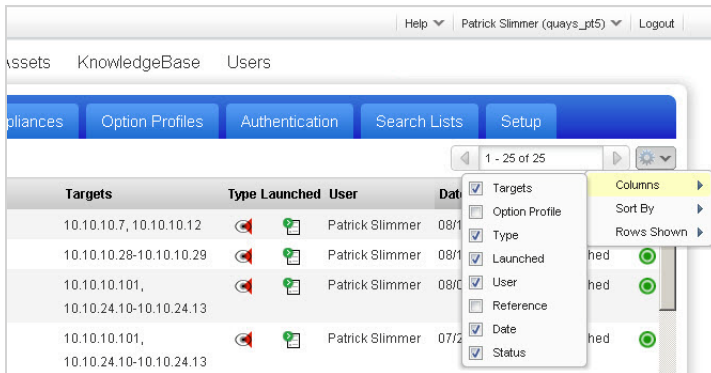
Help | Patrick Slimmer (quays_pt5) | Logout

ssets KnowledgeBase Users

pliances | Option Profiles | Authentication | Search Lists | Setup

1 - 25 of 25

| Targets | Type | Launched | User | Dat |
|---|---|---|---|---|
| 10.10.10.7, 10.10.10.12 | | | Patrick Slimmer | 08/1 |
| 10.10.10.28-10.10.10.29 | | | Patrick Slimmer | 08/1 |
| 10.10.10.101, 10.10.24.10-10.10.24.13 | | | Patrick Slimmer | 08/0 |
| 10.10.10.101, 10.10.24.10-10.10.24.13 | | | Patrick Slimmer | 07/2 |

Targets
Option Profile
Type
Launched
User
Reference
Date
Status

Columns
Sort By
Rows Shown

hed
hed
hed